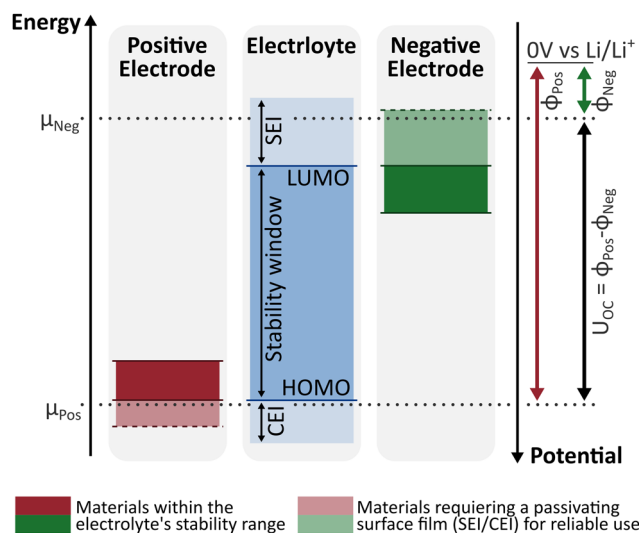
Energy

Positive Electrode

Electrloyte

Negative Electrode

$0V$ vs $Li/Li^{+}$

$\mu_{Neg}$

$\Phi_{Pos}$

$\Phi_{Neg}$

SEI

LUMO

Stability window

$U_{OC} = \Phi_{Pos}-\Phi_{Neg}$

HOMO

$\mu_{Pos}$

CEI

Potential

Materials within the electrolyte's stability range

Materials requiering a passivating surface film (SEI/CEI) for reliable use